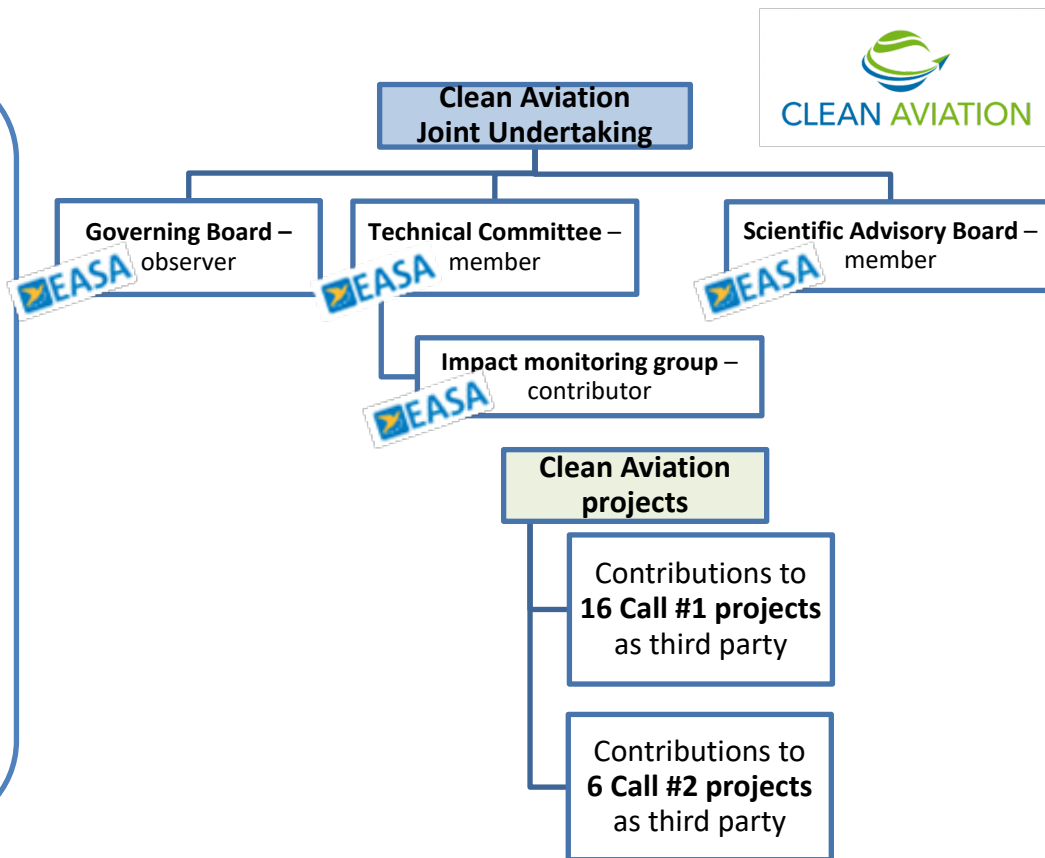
CLEAN AVIATION

Clean Aviation Joint Undertaking

Governing Board – observer

EASA

Technical Committee – member

EASA

Scientific Advisory Board – member

EASA

Impact monitoring group – contributor

EASA

Clean Aviation projects

Contributions to **16 Call #1 projects** as third party

Contributions to **6 Call #2 projects** as third party